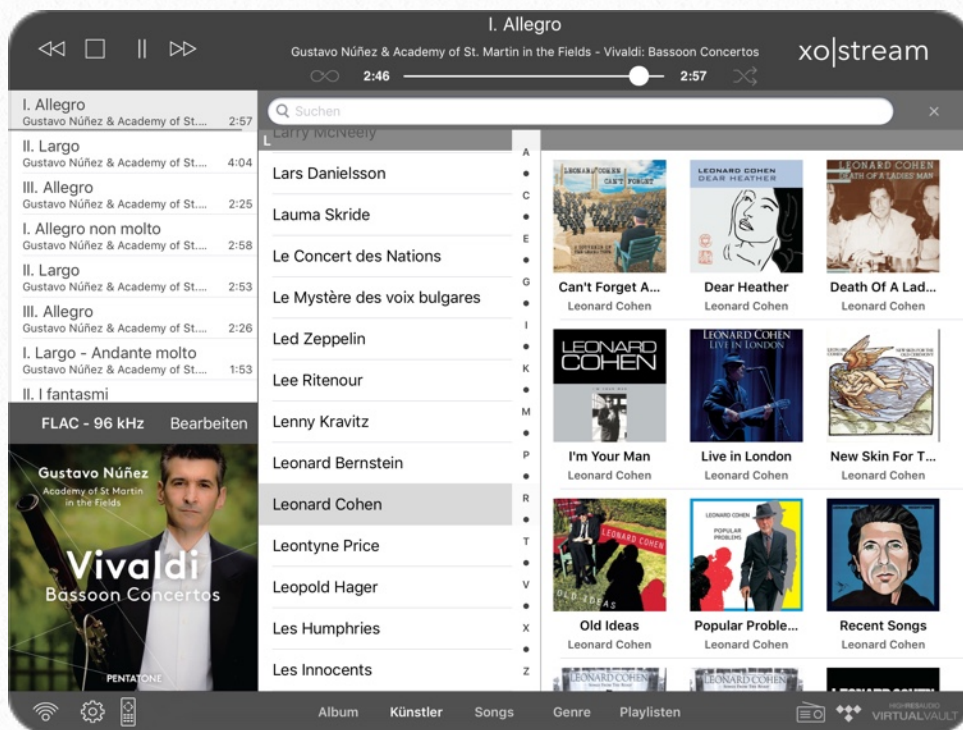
I. Allegro
Gustavo Núñez & Academy of St. Martin in the Fields - Vivaldi: Bassoon Concertos
2:46
2:57
xo|stream

I. Allegro
Gustavo Núñez & Academy of St.... 2:57
II. Largo
Gustavo Núñez & Academy of St.... 4:04
III. Allegro
Gustavo Núñez & Academy of St.... 2:25
I. Allegro non molto
Gustavo Núñez & Academy of St.... 2:58
II. Largo
Gustavo Núñez & Academy of St.... 2:53
III. Allegro
Gustavo Núñez & Academy of St.... 2:26
I. Largo - Andante molto
Gustavo Núñez & Academy of St.... 1:53
II. I fantasmi

FLAC - 96 kHz Bearbeiten

Gustavo Núñez
Academy of St Martin in the Fields
Vivaldi
Bassoon Concertos
PENTATONE

Suchen
×

Larry McNeely
L
Lars Danielsson
Lauma Skride
Le Concert des Nations
Le Mystère des voix bulgares
Led Zeppelin
Lee Ritenour
Lenny Kravitz
Leonard Bernstein
Leonard Cohen
Leontyne Price
Leopold Hager
Les Humphries
Les Innocents

A
•
C
•
E
•
G
•
I
•
K
•
M
•
P
•
R
•
T
•
V
•
X
•
Z

LEONARD COHEN CAN'T FORGET
Can't Forget A...
Leonard Cohen
LEONARD COHEN DEAR HEATHER
Dear Heather
Leonard Cohen
LEONARD COHEN DEATH OF A LADIES' MAN
Death Of A Lad...
Leonard Cohen
LEONARD COHEN
I'm Your Man
Leonard Cohen
LEONARD COHEN LIVE IN LONDON
Live in London
Leonard Cohen
New Skin For T...
Leonard Cohen
LEONARD COHEN OLD IDEAS
Old Ideas
Leonard Cohen
LEONARD COHEN POPULAR PROBLEMS
Popular Proble...
Leonard Cohen
Recent Songs
Leonard Cohen
LEONARD COHEN
LEONARD COHEN

Album Künstler Songs Genre Playlisten
HIGHRESAUDIO VIRTUALVAULT